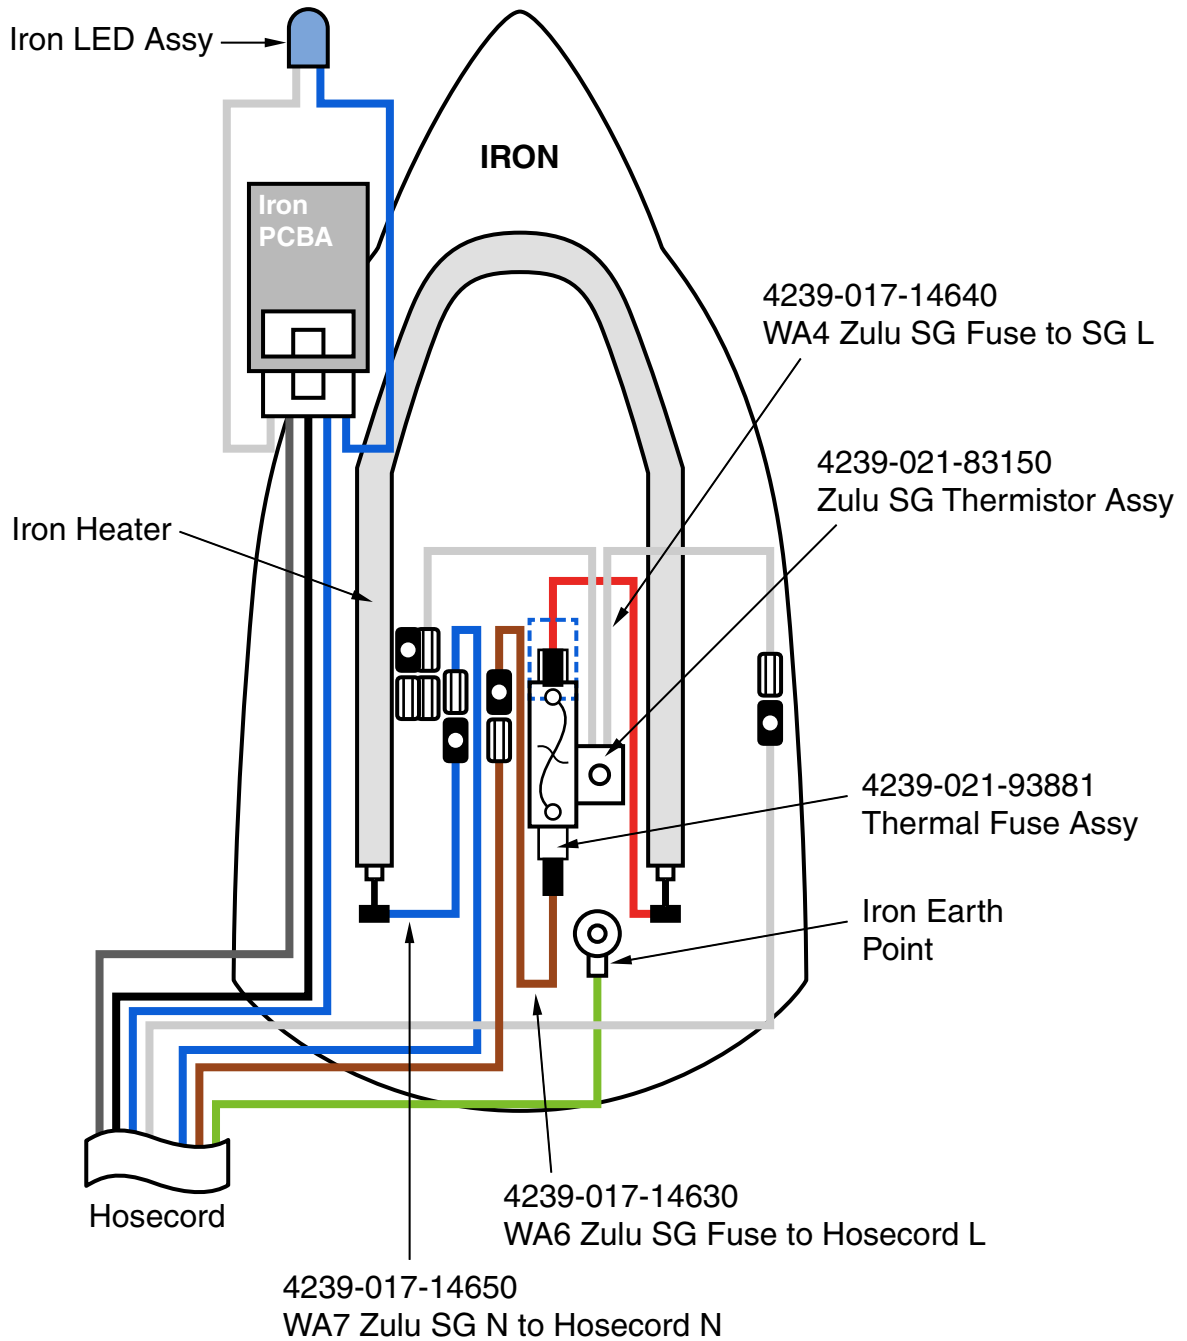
Iron LED Assy

IRON

Iron PCBA

4239-017-14640
WA4 Zulu SG Fuse to SG L

4239-021-83150
Zulu SG Thermistor Assy

Iron Heater

4239-021-93881
Thermal Fuse Assy

Iron Earth
Point

Hosecord

4239-017-14630
WA6 Zulu SG Fuse to Hosecord L

4239-017-14650
WA7 Zulu SG N to Hosecord N